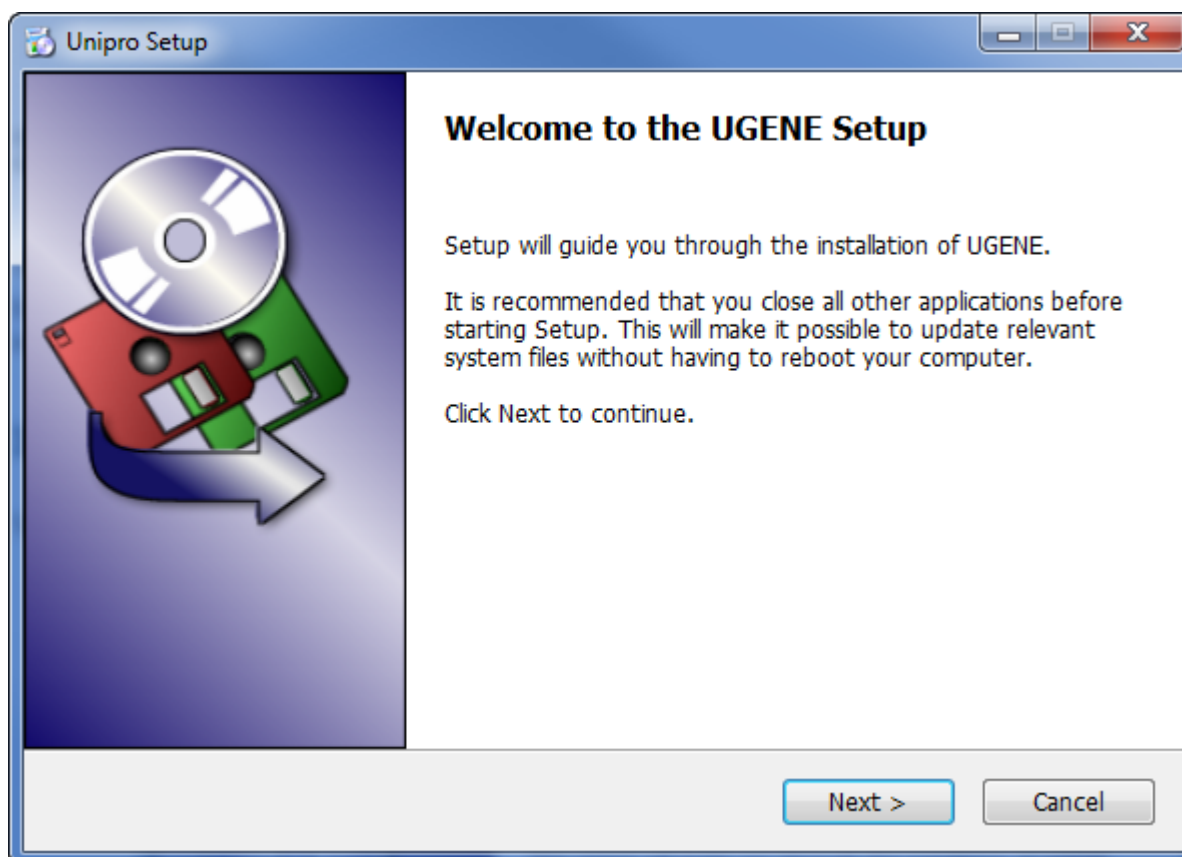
Unipro Setup

Welcome to the UGENE Setup

Setup will guide you through the installation of UGENE.

It is recommended that you close all other applications before starting Setup. This will make it possible to update relevant system files without having to reboot your computer.

Click Next to continue.

Next >

Cancel